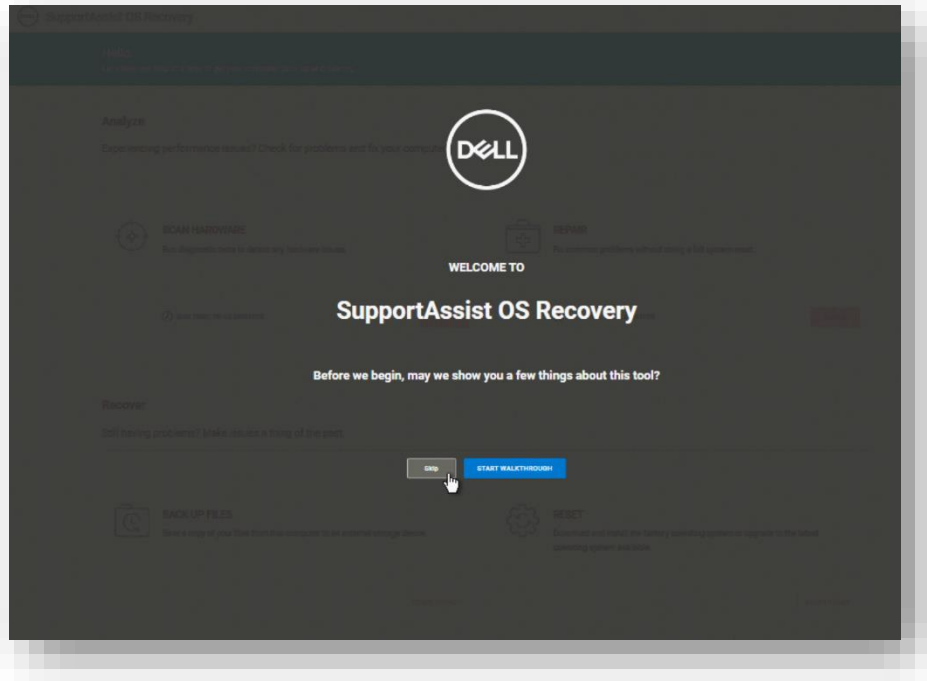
SupportAssist OS Recovery

Analyze

Experiencing performance issues? Check for problems and fix your computer.

DELL

SCAN HARDWARE

REPAIR

WELCOME TO

SupportAssist OS Recovery

Before we begin, may we show you a few things about this tool?

Recover

Still having problems? Make issues a thing of the past.

Skip

START WALKTHROUGH

BACK UP FILES

RESET